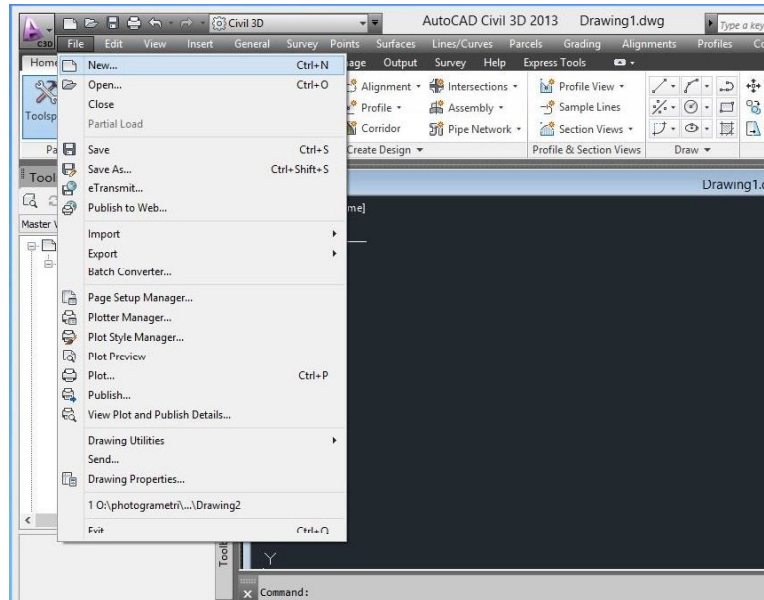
Civil 3D
AutoCAD Civil 3D 2013 Drawing1.dwg
Type a key
C3D File Edit View Insert General Survey Points Surfaces Lines/Curves Parcels Grading Alignments Profiles Co
Home
Toolsp
Pa
age Output Survey Help Express Tools
Alignment Intersections Profile View
Profile Assembly Sample Lines
Corridor Pipe Network Section Views
Create Design Profile & Section Views Draw
Tool
Master V
Drawing1.
me]

| | |
|---|---|
| New... | Ctrl+N |
| Open... | Ctrl+O |
| Close | |
| Partial Load | |
| Save | Ctrl+S |
| Save As... | Ctrl+Shift+S |
| eTransmit... | |
| Publish to Web... | |
| Import | |
| Export | |
| Batch Converter... | |
| Page Setup Manager... | |
| Plotter Manager... | |
| Plot Style Manager... | |
| Plot Preview | |
| Plot... | Ctrl+P |
| Publish... | |
| View Plot and Publish Details... | |
| Drawing Utilities | |
| Send... | |
| Drawing Properties... | |
| 1 O:\photogrametri\...\Drawing2 | |
| Exit | Ctrl+Q |

Tool
Y
Command: